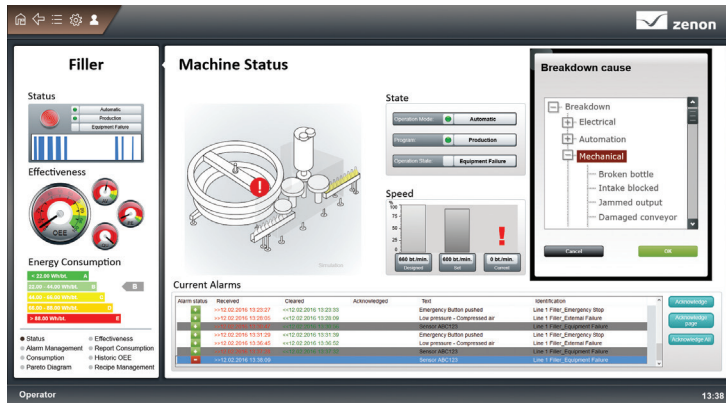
zenon

Filler

Status

Automatic
Production
Equipment Failure

Effectiveness

OEE

Energy Consumption

< 22.00 Wh/bt. A
22.00 - 44.00 Wh/bt. B
44.00 - 66.00 Wh/bt. C
66.00 - 88.00 Wh/bt. D
> 88.00 Wh/bt. E

B

Status
Alarm Management
Consumption
Pareto Diagram
Effectiveness
Report Consumption
Historic OEE
Recipe Management

Machine Status

State

Operation Mode | Automatic
Program | Production
Operation State | Equipment Failure

Speed

100
75
50
25
0

660 bt./min. Designed
660 bt./min. Set
0 bt./min. Current

Breakdown cause

Breakdown
Electrical
Automation
Mechanical
Broken bottle
Intake blocked
Jammed output
Damaged conveyor

Cancel
OK

Current Alarms

| Alarm status | Received | Cleared | Acknowledged | Text | Identification |
|---|---|---|---|---|---|
| | >>12.02.2016 13:20:27 | <<12.02.2016 13:20:33 | | Emergency Button pushed | Line 1 Filler_Emergency Stop |
| | >>12.02.2016 13:28:05 | <<12.02.2016 13:28:09 | | Low pressure - Compressed air | Line 1 Filler_External Failure |
| | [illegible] | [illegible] | | Sensor ABC123 | Line 1 Filler_Equipment Failure |
| | >>12.02.2016 13:31:29 | <<12.02.2016 13:31:39 | | Emergency Button pushed | Line 1 Filler_Emergency Stop |
| | >>12.02.2016 13:36:45 | <<12.02.2016 13:36:52 | | Low pressure - Compressed air | Line 1 Filler_External Failure |
| | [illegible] | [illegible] | | Sensor ABC123 | Line 1 Filler_Equipment Failure |
| | >>12.02.2016 13:38:09 | | | Sensor ABC123 | Line 1 Filler_Equipment Failure |

Acknowledge
Acknowledge page
Acknowledge All

Operator
13:38